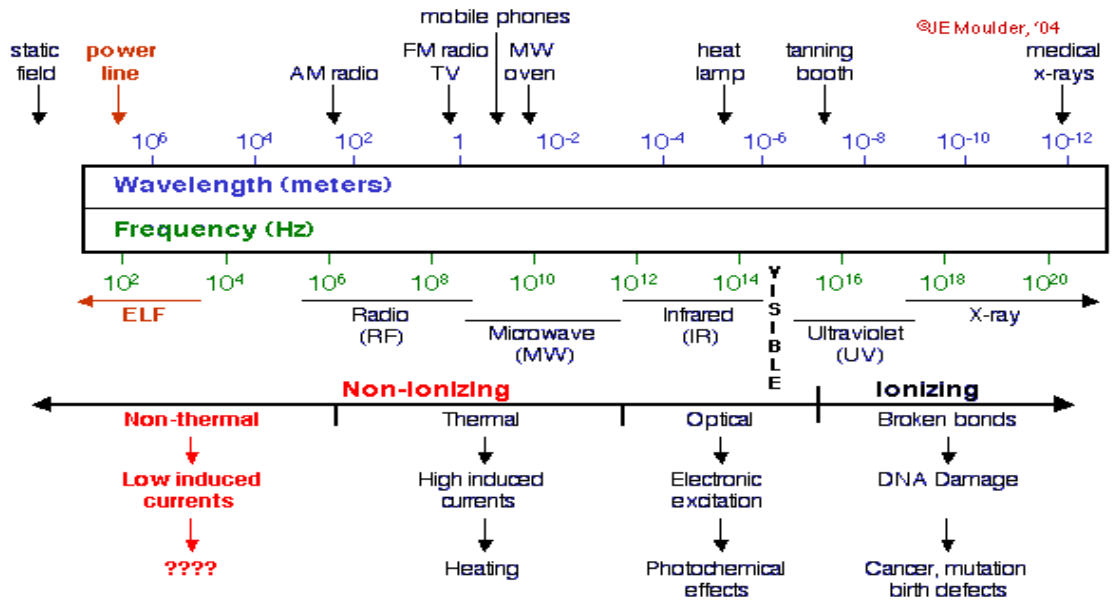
mobile phones

©JE Moulder, '04

static field

power line

AM radio

FM radio TV

MW oven

heat lamp

tanning booth

medical x-rays

$10^6$ $10^4$ $10^2$ 1 $10^{-2}$ $10^{-4}$ $10^{-6}$ $10^{-8}$ $10^{-10}$ $10^{-12}$

Wavelength (meters)

Frequency (Hz)

$10^2$ $10^4$ $10^6$ $10^8$ $10^{10}$ $10^{12}$ $10^{14}$ $10^{16}$ $10^{18}$ $10^{20}$

VISIBLE

ELF

Radio (RF)

Microwave (MW)

Infrared (IR)

Ultraviolet (UV)

X-ray

Non-Ionizing

Ionizing

Non-thermal

Low induced currents

????

Thermal

High induced currents

Heating

Optical

Electronic excitation

Photochemical effects

Broken bonds

DNA Damage

Cancer, mutation birth defects